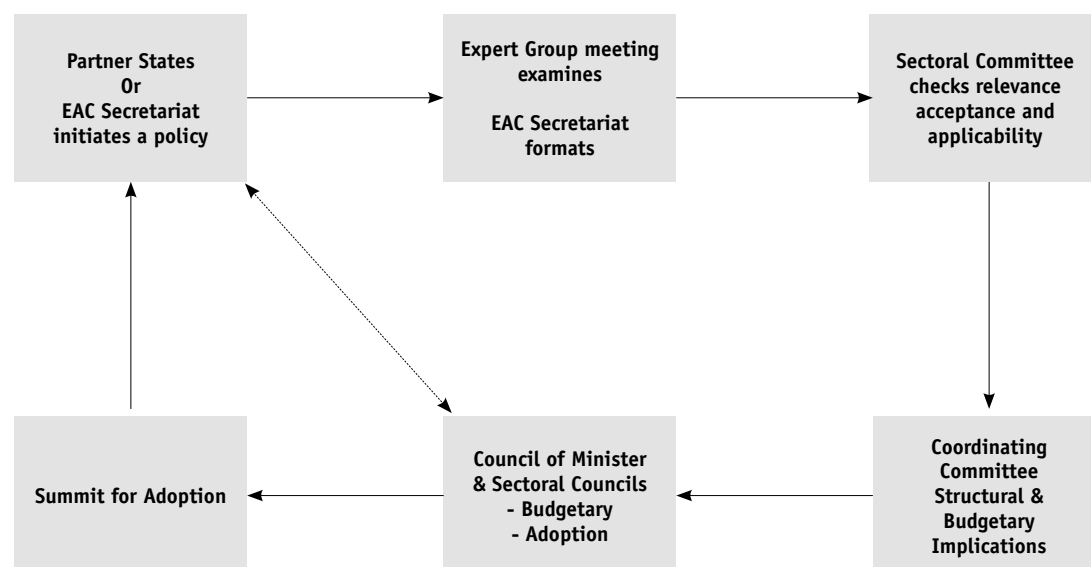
Partner States
Or
EAC Secretariat initiates a policy

Expert Group meeting examines

EAC Secretariat formats

Sectoral Committee checks relevance acceptance and applicability

Coordinating Committee Structural & Budgetary Implications

Council of Minister & Sectoral Councils
- Budgetary
- Adoption

Summit for Adoption